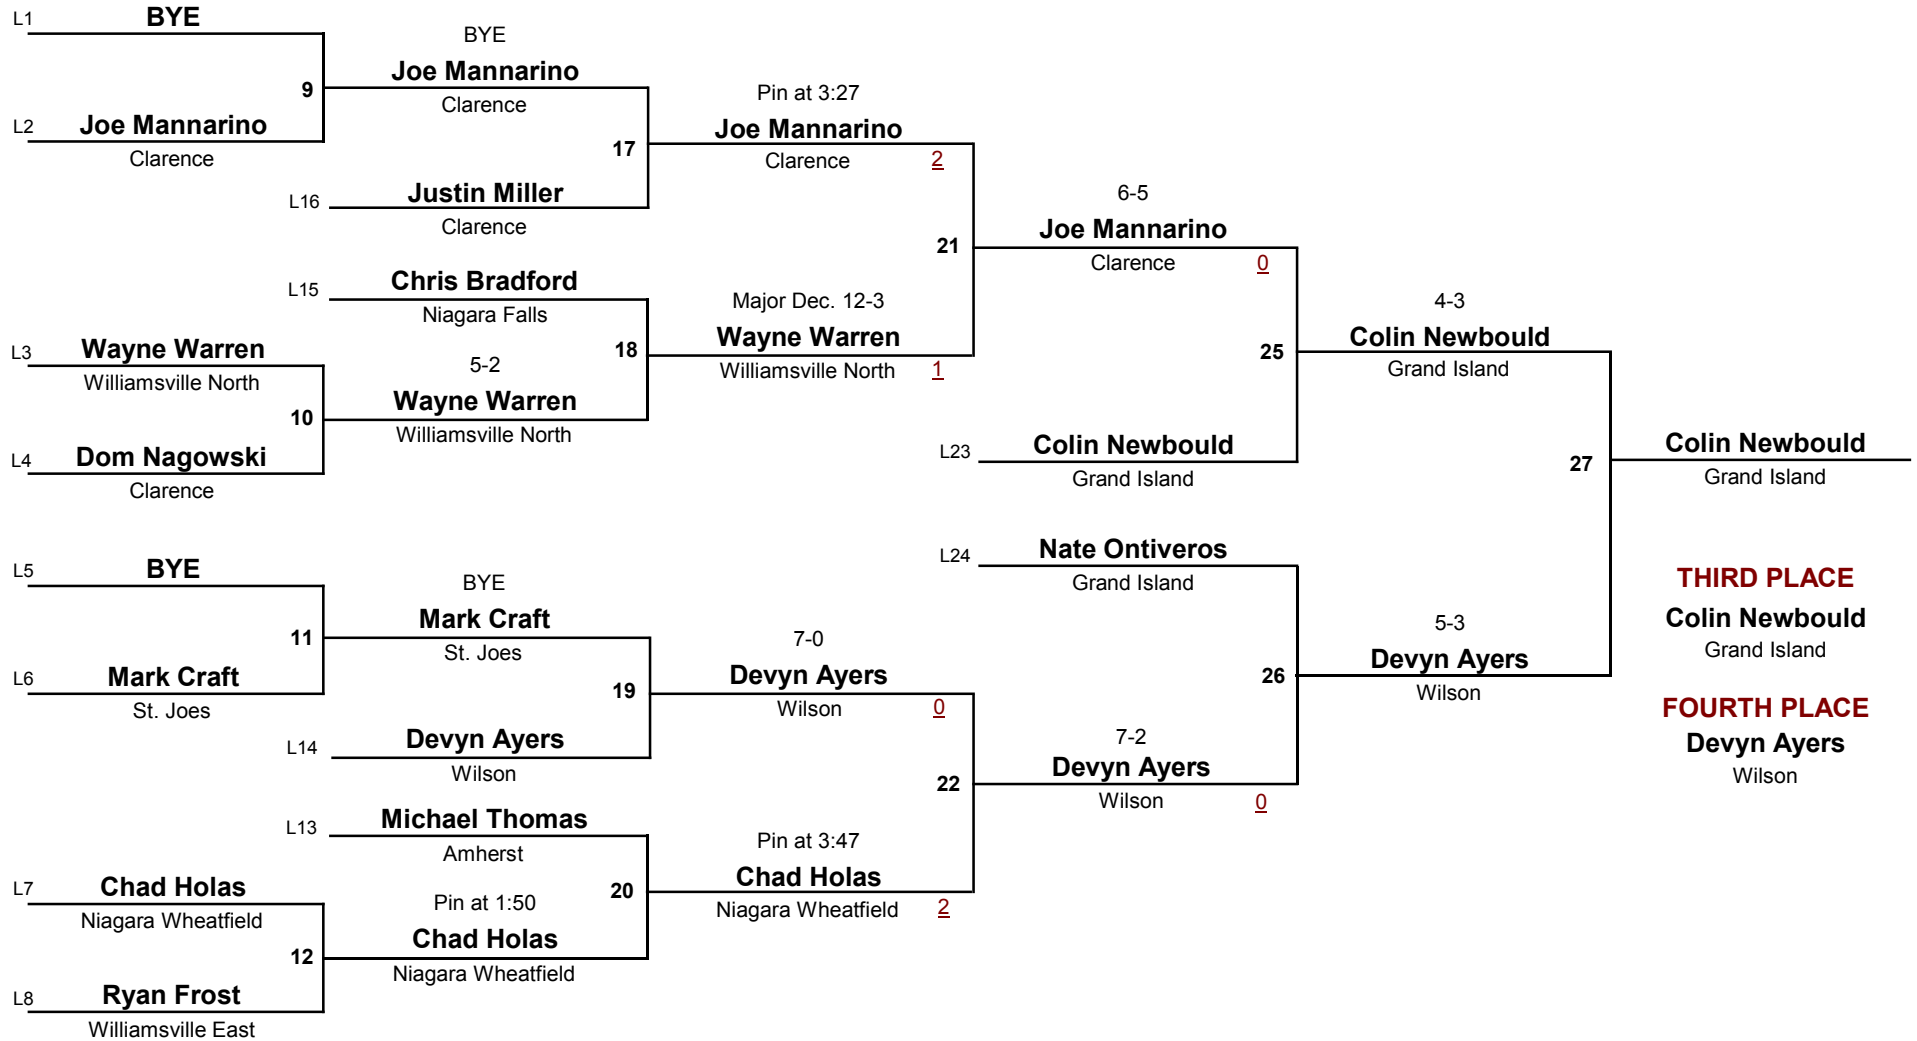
L1 BYE

BYE
Joe Mannarino
Clarence

9

L2 Joe Mannarino
Clarence

Pin at 3:27
Joe Mannarino
Clarence 2

17

L16 Justin Miller
Clarence

6-5
Joe Mannarino
Clarence 0

21

L15 Chris Bradford
Niagara Falls

Major Dec. 12-3
Wayne Warren
Williamsville North 1

18

L3 Wayne Warren
Williamsville North

5-2
Wayne Warren
Williamsville North

10

L4 Dom Nagowski
Clarence

4-3
Colin Newbould
Grand Island

25

L23 Colin Newbould
Grand Island

27

Colin Newbould
Grand Island

L24 Nate Ontiveros
Grand Island

L5 BYE

BYE
Mark Craft
St. Joes

11

L6 Mark Craft
St. Joes

7-0
Devyn Ayers
Wilson 0

19

L14 Devyn Ayers
Wilson

5-3
Devyn Ayers
Wilson

26

7-2
Devyn Ayers
Wilson 0

22

L13 Michael Thomas
Amherst

Pin at 3:47
Chad Holas
Niagara Wheatfield 2

20

L7 Chad Holas
Niagara Wheatfield

Pin at 1:50
Chad Holas
Niagara Wheatfield

12

L8 Ryan Frost
Williamsville East

THIRD PLACE
Colin Newbould
Grand Island

FOURTH PLACE
Devyn Ayers
Wilson